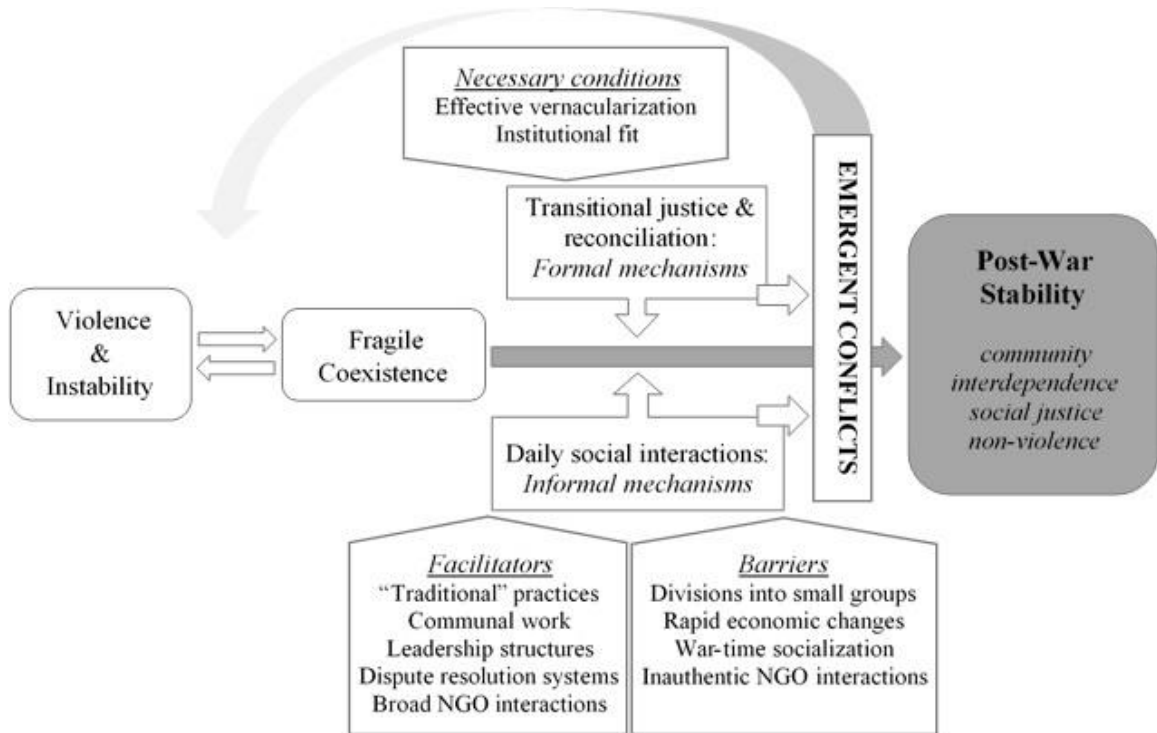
Necessary conditions
Effective vernacularization
Institutional fit

Transitional justice & reconciliation: Formal mechanisms

EMERGENT CONFLICTS

Post-War Stability

community interdependence social justice non-violence

Violence & Instability

Fragile Coexistence

Daily social interactions: Informal mechanisms

Facilitators
"Traditional" practices
Communal work
Leadership structures
Dispute resolution systems
Broad NGO interactions

Barriers
Divisions into small groups
Rapid economic changes
War-time socialization
Inauthentic NGO interactions